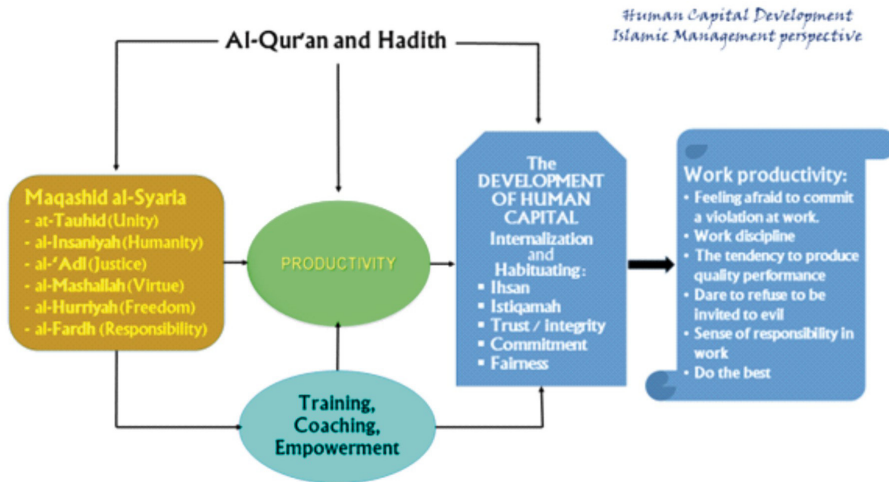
Human Capital Development
Islamic Management perspective

Al-Qur'an and Hadith

Maqashid al-Syaria
- at-Tauhid (Unity)
- al-Insaniyah (Humanity)
- al-'Adl (Justice)
- al-Mashallah (Virtue)
- al-Hurriyah (Freedom)
- al-Fardh (Responsibility)

PRODUCTIVITY

The DEVELOPMENT OF HUMAN CAPITAL
Internalization and Habituating:
▪ Ihsan
▪ Istiqamah
▪ Trust / integrity
▪ Commitment
▪ Fairness

Work productivity:
• Feeling afraid to commit a violation at work.
• Work discipline
• The tendency to produce quality performance
• Dare to refuse to be invited to evil
• Sense of responsibility in work
• Do the best

Training, Coaching, Empowerment